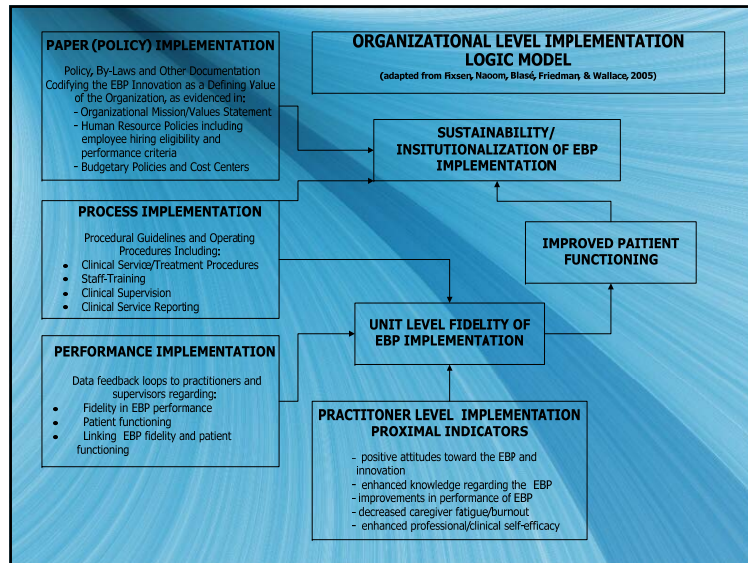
PAPER (POLICY) IMPLEMENTATION

Policy, By-Laws and Other Documentation Codifying the EBP Innovation as a Defining Value of the Organization, as evidenced in:
- Organizational Mission/Values Statement
- Human Resource Policies including employee hiring eligibility and performance criteria
- Budgetary Policies and Cost Centers

ORGANIZATIONAL LEVEL IMPLEMENTATION LOGIC MODEL
(adapted from Fixsen, Naoom, Blasé, Friedman, & Wallace, 2005)

SUSTAINABILITY/ INSITUTIONALIZATION OF EBP IMPLEMENTATION

PROCESS IMPLEMENTATION

Procedural Guidelines and Operating Procedures Including:
- Clinical Service/Treatment Procedures
- Staff-Training
- Clinical Supervision
- Clinical Service Reporting

IMPROVED PAITIENT FUNCTIONING

UNIT LEVEL FIDELITY OF EBP IMPLEMENTATION

PERFORMANCE IMPLEMENTATION

Data feedback loops to practitioners and supervisors regarding:
- Fidelity in EBP performance
- Patient functioning
- Linking EBP fidelity and patient functioning

PRACTITONER LEVEL IMPLEMENTATION PROXIMAL INDICATORS

- positive attitudes toward the EBP and innovation
- enhanced knowledge regarding the EBP
- improvements in performance of EBP
- decreased caregiver fatigue/burnout
- enhanced professional/clinical self-efficacy